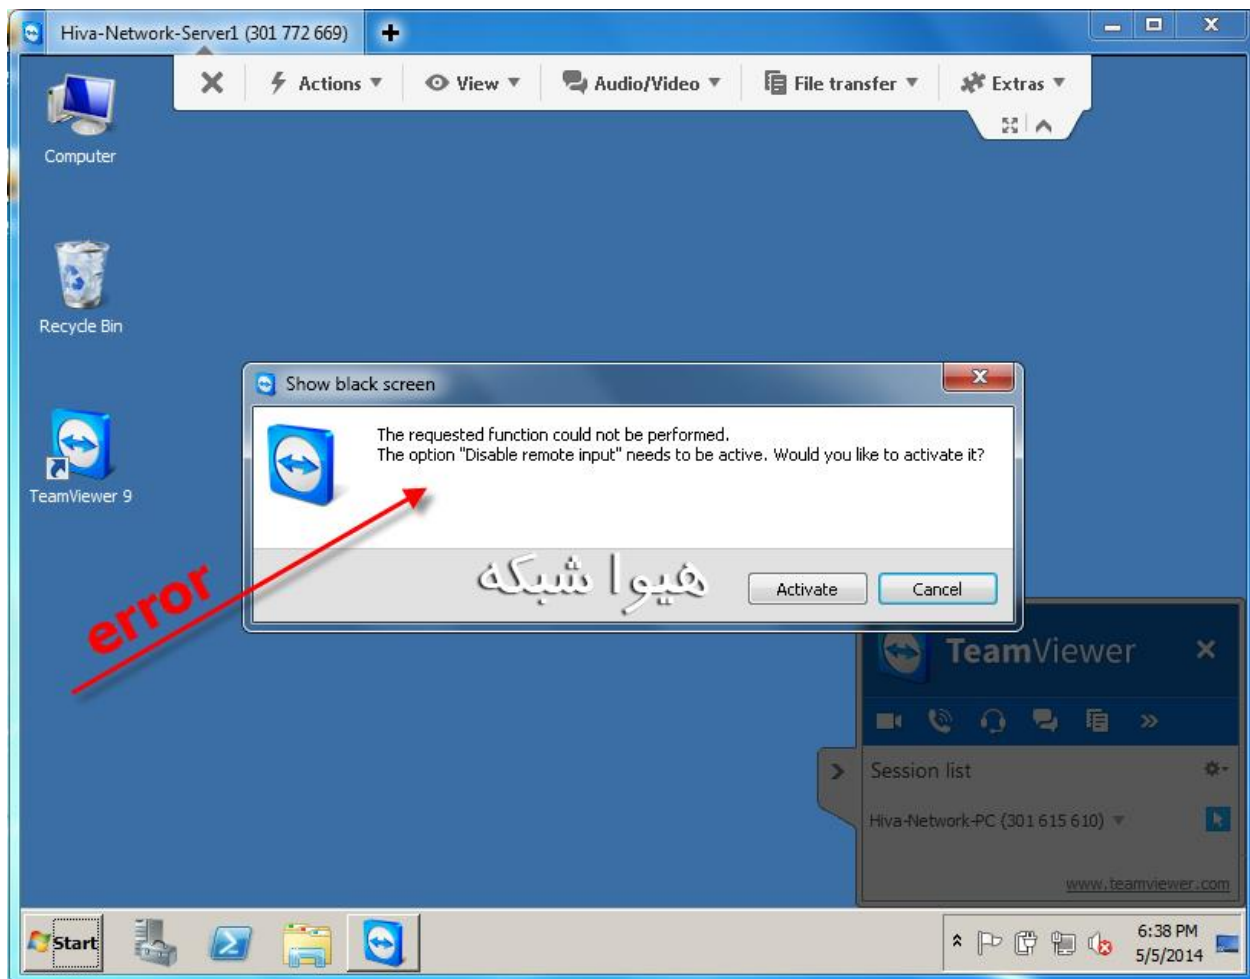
Hiva-Network-Server1 (301 772 669)

Actions ▼ View ▼ Audio/Video ▼ File transfer ▼ Extras ▼

Computer

Recycle Bin

TeamViewer 9

Show black screen

The requested function could not be performed.
The option "Disable remote input" needs to be active. Would you like to activate it?

هیوا شبکه

Activate Cancel

error

TeamViewer

Session list

Hiva-Network-PC (301 615 610)

www.teamviewer.com

Start

6:38 PM
5/5/2014